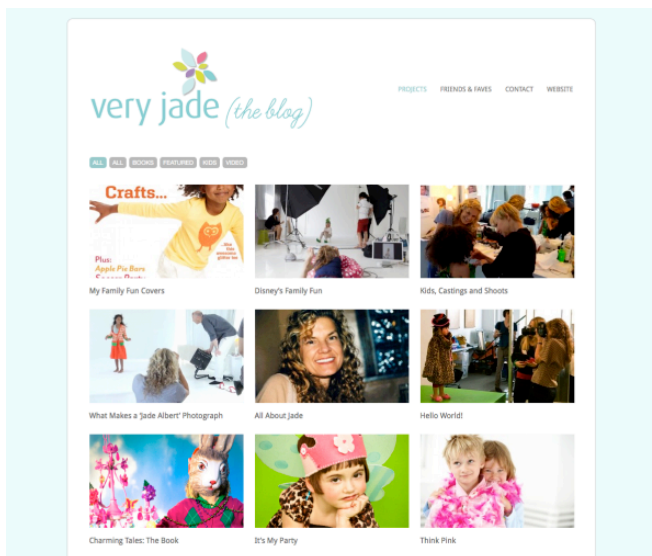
very jade (the blog)

PROJECTS FRIENDS & FAVES CONTACT WEBSITE

ALL ALL BOOKS FEATURED KIDS VIDEO

Crafts...

Plus: Apple Pie Bars Soccer Party

My Family Fun Covers

Disney's Family Fun

Kids, Castings and Shoots

What Makes a 'Jade Albert' Photograph

All About Jade

Hello World!

Charming Tales: The Book

It's My Party

Think Pink